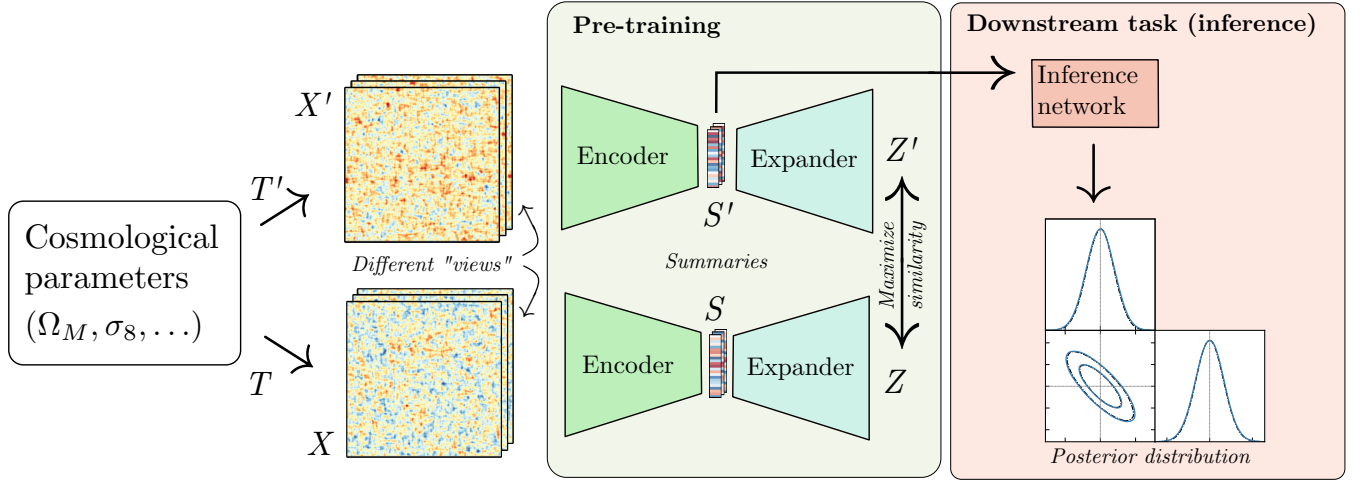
Cosmological parameters $(\Omega_M, \sigma_8, \ldots)$

$T'$

$T$

$X'$

$X$

Different "views"

Pre-training

Encoder

$S'$

Expander

$Z'$

Summaries

Maximize similarity

$S$

Encoder

Expander

$Z$

Downstream task (inference)

Inference network

Posterior distribution